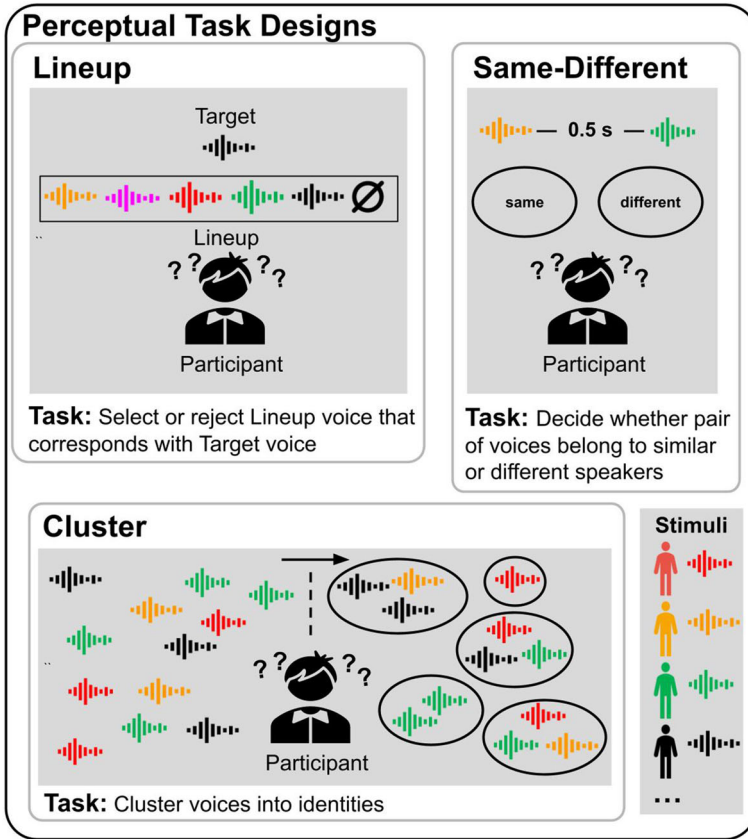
Perceptual Task Designs

Lineup

Target

Ø

Lineup

? ? ? ?

Participant

Task: Select or reject Lineup voice that corresponds with Target voice

Same-Different

— 0.5 s —

same

different

? ? ? ?

Participant

Task: Decide whether pair of voices belong to similar or different speakers

Cluster

? ? ? ?

Participant

Task: Cluster voices into identities

Stimuli

...